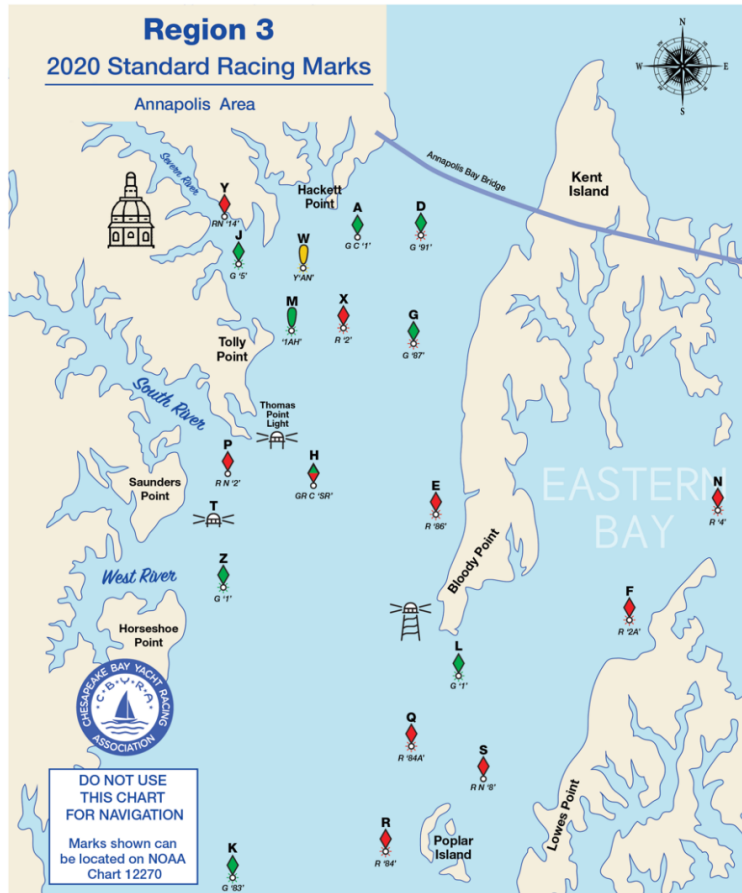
Region 3
2020 Standard Racing Marks
Annapolis Area

N
W
E
S

Severn River
Annapolis Bay Bridge
Kent Island
Hackett Point

Y
RN '14'
A
G C '1'
D
G '91'
J
G '5'
W
Y 'AN'
M
'1AH'
X
R '2'
G
G '87'
Tolly Point
South River
Thomas Point Light
P
R N '2'
H
GR C 'SR'
Saunders Point
T
E
R '86'
EASTERN BAY
N
R '4'
Z
G '1'
West River
Bloody Point
F
R '2A'
Horseshoe Point
L
G '1'
CHESAPEAKE BAY YACHT RACING ASSOCIATION
C B Y R A
Q
R '84A'
S
R N '6'
Lowes Point
DO NOT USE THIS CHART FOR NAVIGATION
Marks shown can be located on NOAA Chart 12270
R
R '84'
Poplar Island
K
G '83'